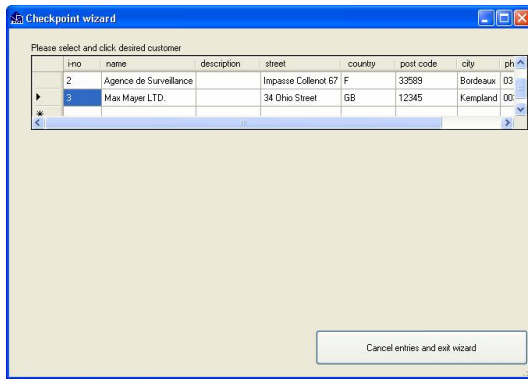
Checkpoint wizard

Please select and click desired customer

| | i-no | name | description | street | country | post code | city | ph |
|---|---|---|---|---|---|---|---|---|
| | 2 | Agence de Surveillance | | Impasse Collenot 67 | F | 33589 | Bordeaux | 03 |
| ▸ | 3 | Max Mayer LTD. | | 34 Ohio Street | GB | 12345 | Kempland | 00 |
| * | | | | | | | | |

Cancel entries and exit wizard